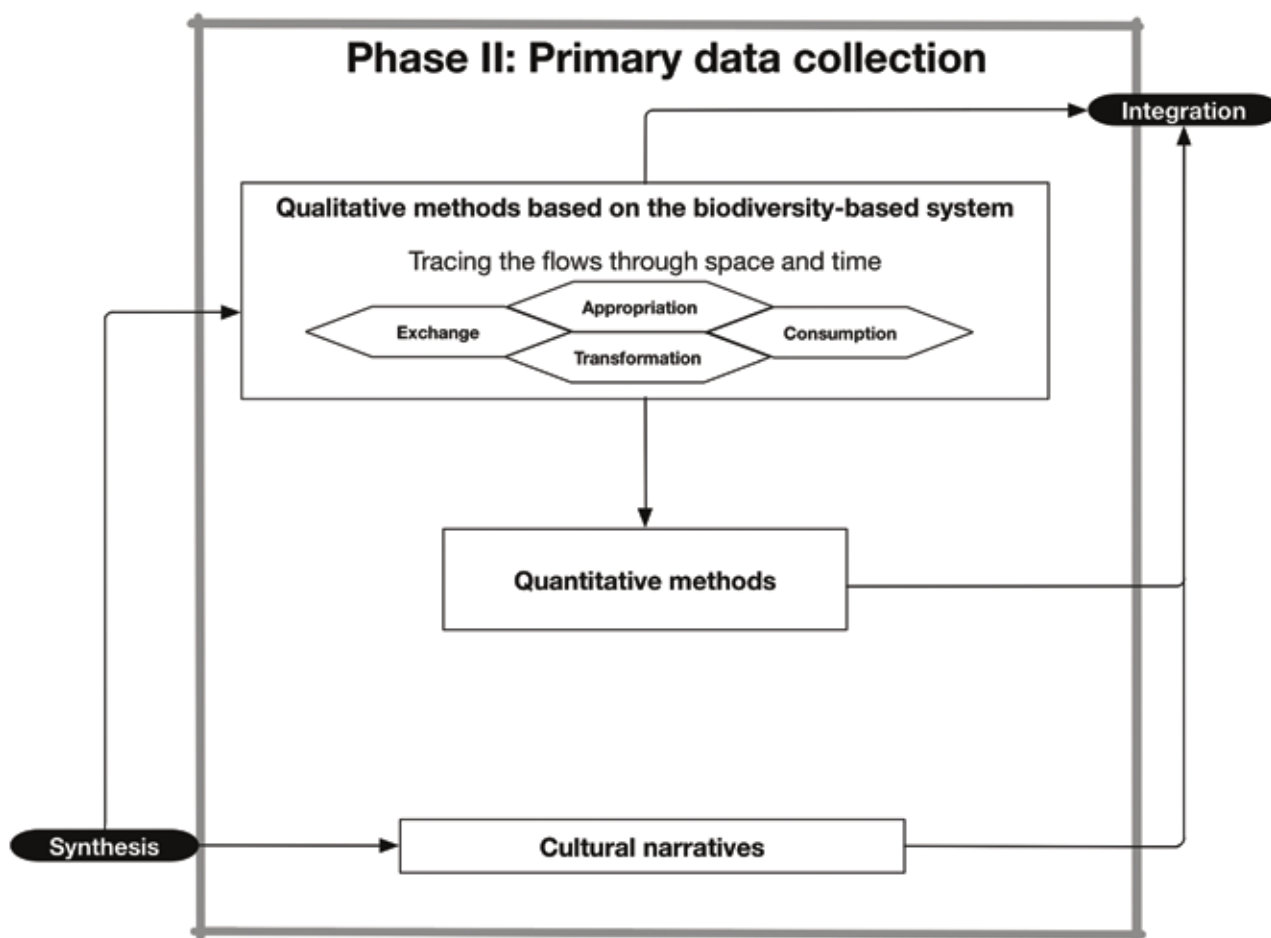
Phase II: Primary data collection

Integration

Qualitative methods based on the biodiversity-based system

Tracing the flows through space and time

Appropriation

Exchange

Consumption

Transformation

Quantitative methods

Synthesis

Cultural narratives